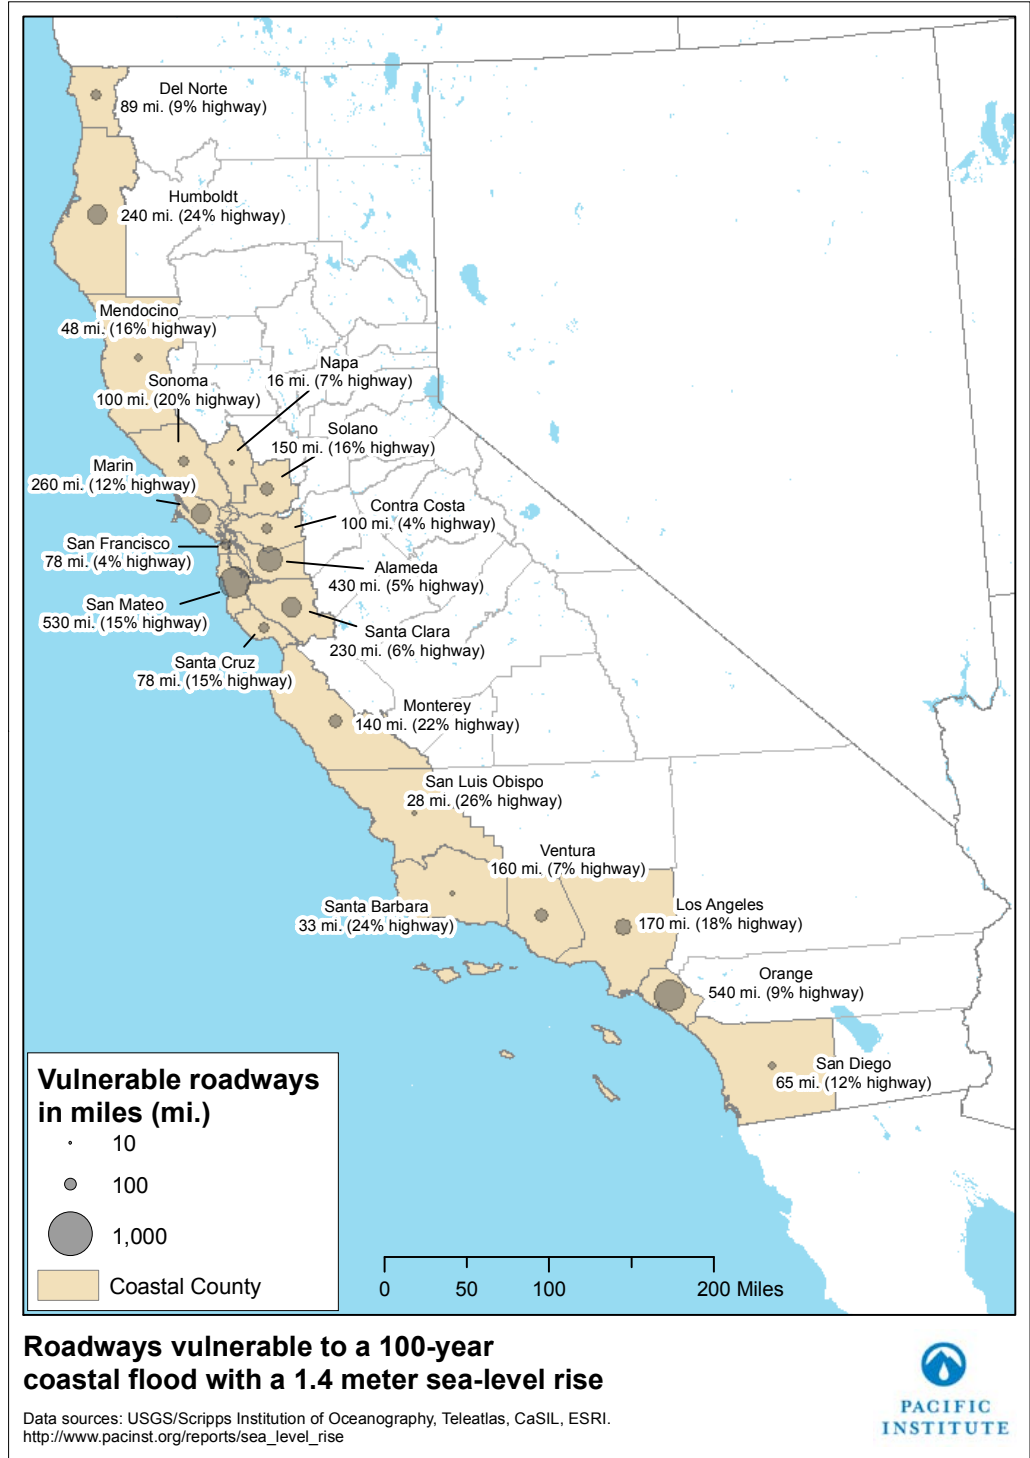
Del Norte
89 mi. (9% highway)

Humboldt
240 mi. (24% highway)

Mendocino
48 mi. (16% highway)

Napa
16 mi. (7% highway)

Sonoma
100 mi. (20% highway)

Solano
150 mi. (16% highway)

Marin
260 mi. (12% highway)

Contra Costa
100 mi. (4% highway)

San Francisco
78 mi. (4% highway)

Alameda
430 mi. (5% highway)

San Mateo
530 mi. (15% highway)

Santa Clara
230 mi. (6% highway)

Santa Cruz
78 mi. (15% highway)

Monterey
140 mi. (22% highway)

San Luis Obispo
28 mi. (26% highway)

Ventura
160 mi. (7% highway)

Santa Barbara
33 mi. (24% highway)

Los Angeles
170 mi. (18% highway)

Orange
540 mi. (9% highway)

San Diego
65 mi. (12% highway)

Vulnerable roadways in miles (mi.)
10
100
1,000
Coastal County

0 50 100 200 Miles

Roadways vulnerable to a 100-year coastal flood with a 1.4 meter sea-level rise

Data sources: USGS/Scripps Institution of Oceanography, Teleatlas, CaSIL, ESRI.
http://www.pacinst.org/reports/sea_level_rise

PACIFIC INSTITUTE